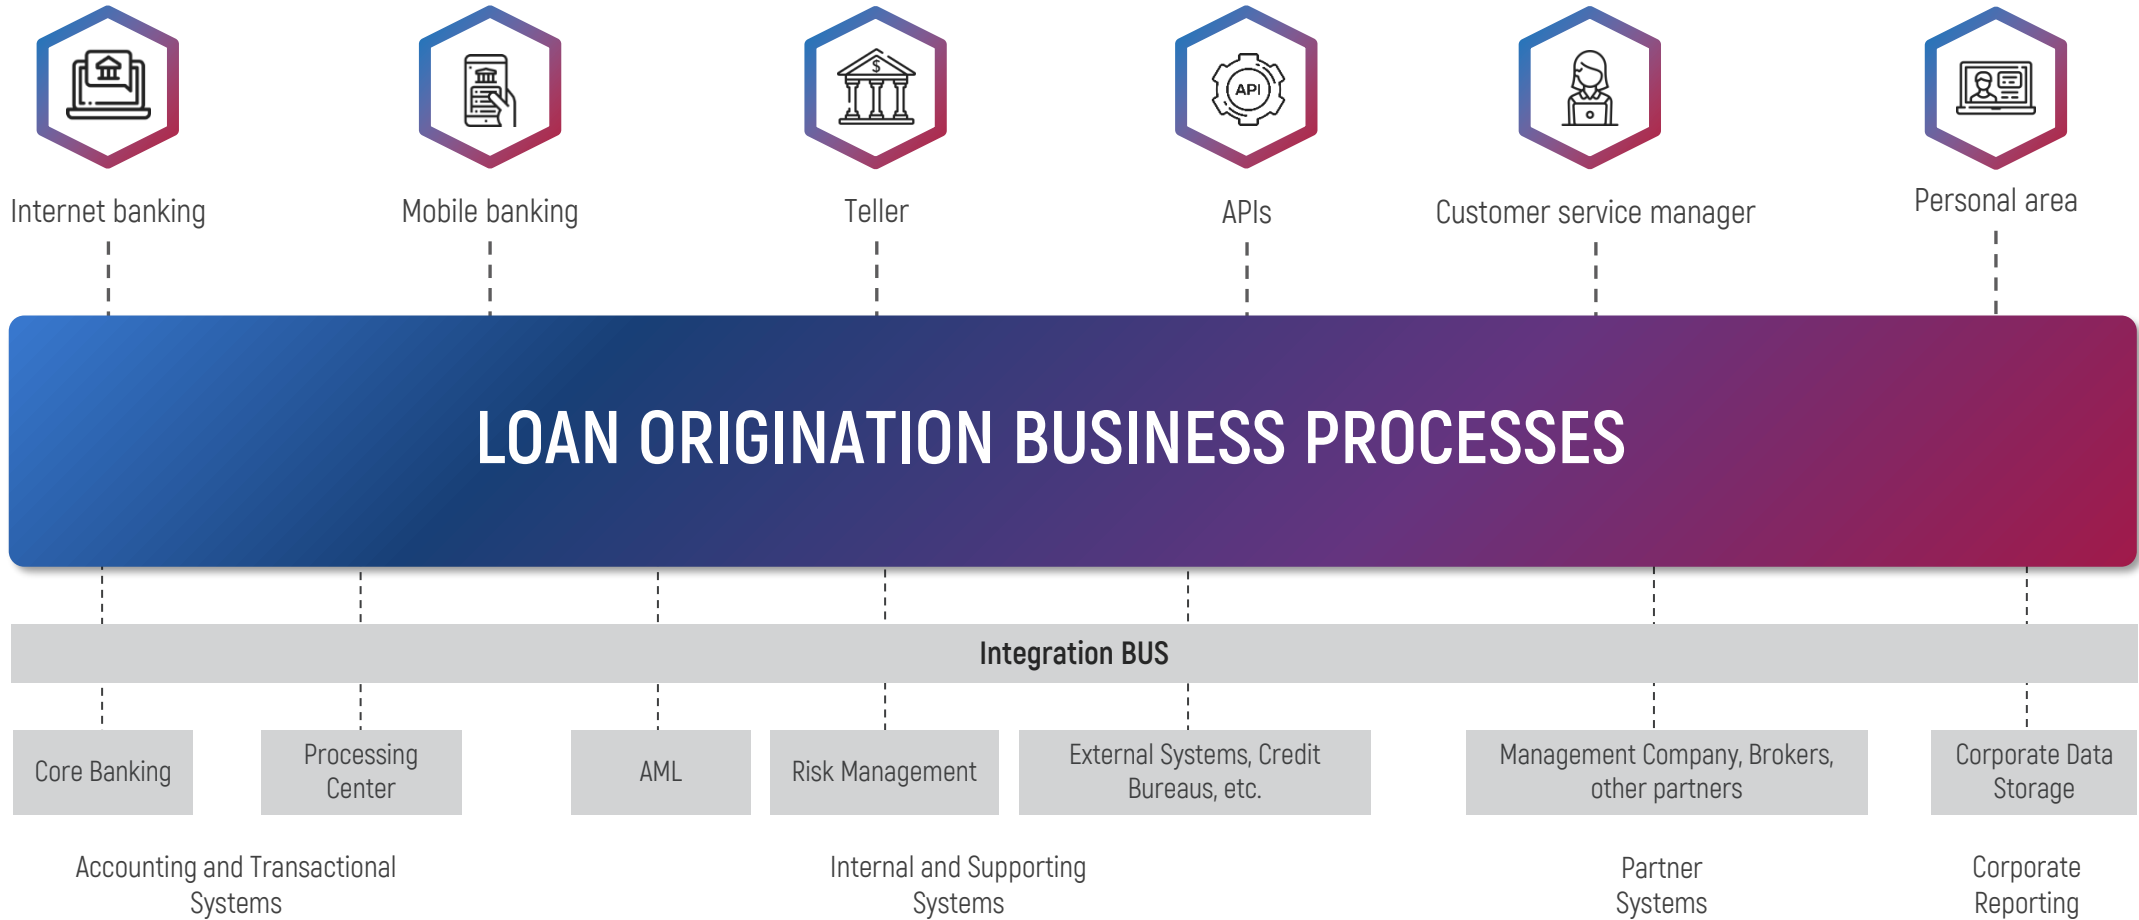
API

Internet banking

Mobile banking

Teller

APIs

Customer service manager

Personal area

LOAN ORIGINATION BUSINESS PROCESSES

Integration BUS

Core Banking

Processing Center

AML

Risk Management

External Systems, Credit Bureaus, etc.

Management Company, Brokers, other partners

Corporate Data Storage

Accounting and Transactional Systems

Internal and Supporting Systems

Partner Systems

Corporate Reporting